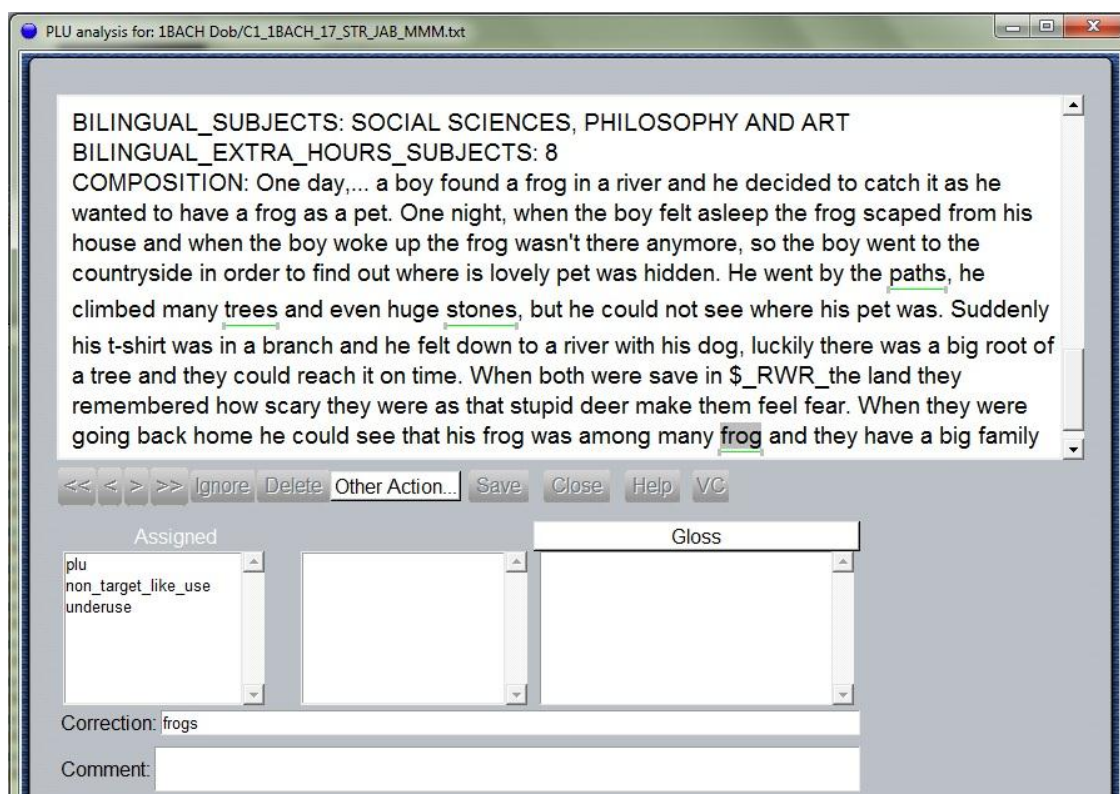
PLU analysis for: 1BACH Dob/C1_1BACH_17_STR_JAB_MMM.txt

BILINGUAL_SUBJECTS: SOCIAL SCIENCES, PHILOSOPHY AND ART
BILINGUAL_EXTRA_HOURS_SUBJECTS: 8
COMPOSITION: One day,... a boy found a frog in a river and he decided to catch it as he wanted to have a frog as a pet. One night, when the boy felt asleep the frog scaped from his house and when the boy woke up the frog wasn't there anymore, so the boy went to the countryside in order to find out where is lovely pet was hidden. He went by the paths, he climbed many trees and even huge stones, but he could not see where his pet was. Suddenly his t-shirt was in a branch and he felt down to a river with his dog, luckily there was a big root of a tree and they could reach it on time. When both were save in $\_RWR\_$the land they remembered how scary they were as that stupid deer make them feel fear. When they were going back home he could see that his frog was among many frog and they have a big family

<< < > >> Ignore Delete Other Action... Save Close Help VC

Assigned

Gloss

plu
non_target_like_use
underuse

Correction: frogs

Comment: